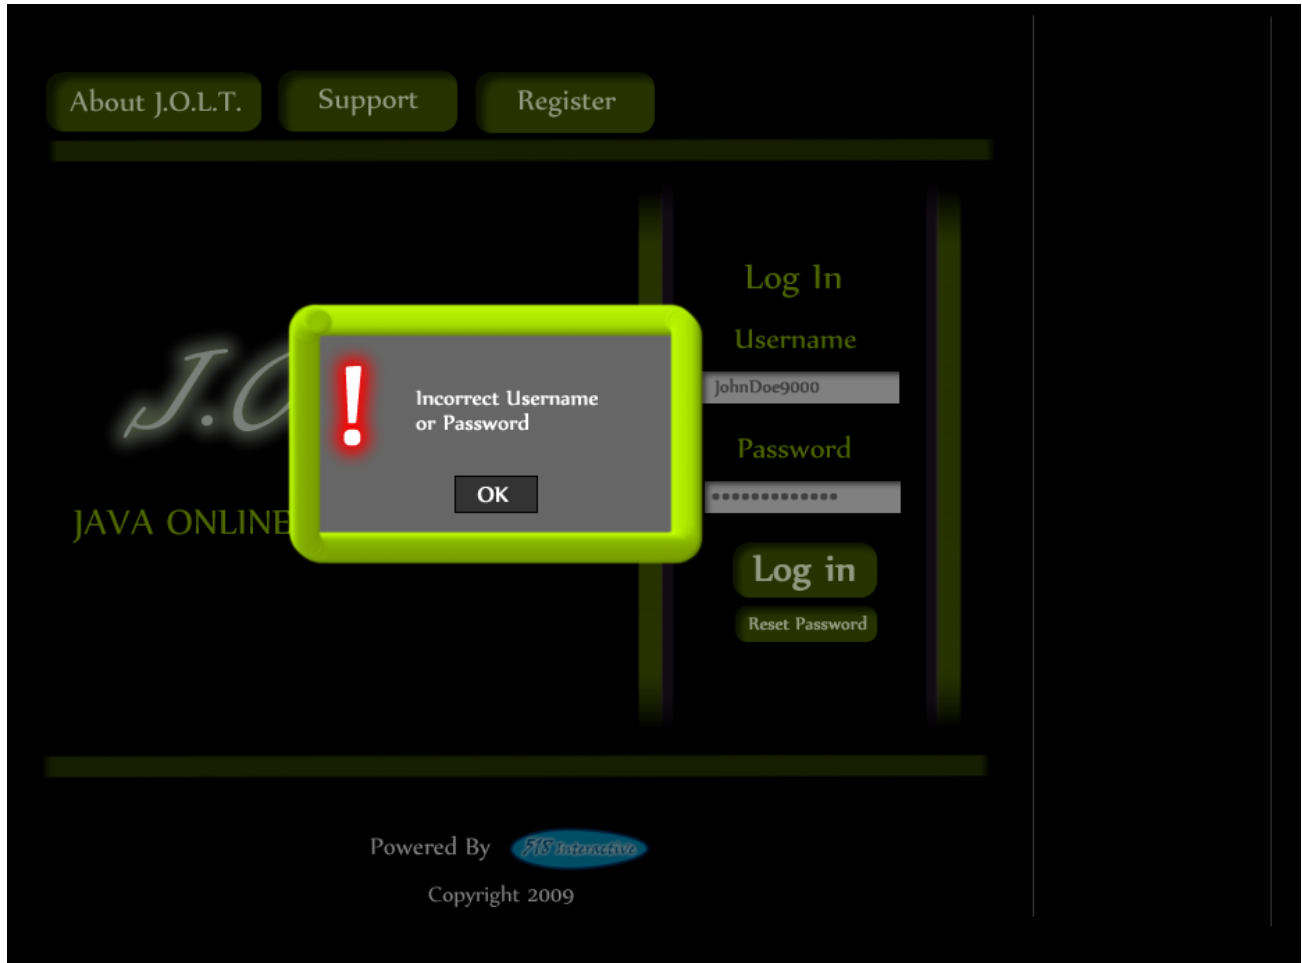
About J.O.L.T.
Support
Register

J.O

JAVA ONLINE

!

Incorrect Username or Password

OK

Log In
Username
JohnDoe9000
Password
•••••••••••••
Log in
Reset Password

Powered By 515 interactive
Copyright 2009